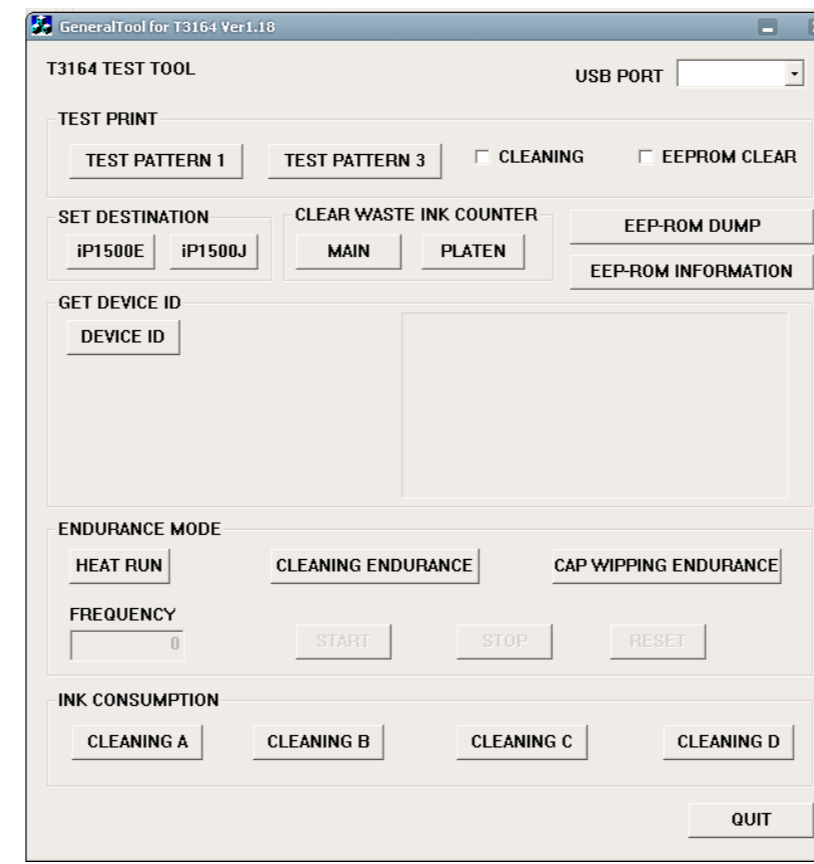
GeneralTool for T3164 Ver1.18

T3164 TEST TOOL

USB PORT

TEST PRINT

TEST PATTERN 1

TEST PATTERN 3

CLEANING

EEPROM CLEAR

SET DESTINATION

iP1500E

iP1500J

CLEAR WASTE INK COUNTER

MAIN

PLATEN

EEP-ROM DUMP

EEP-ROM INFORMATION

GET DEVICE ID

DEVICE ID

ENDURANCE MODE

HEAT RUN

CLEANING ENDURANCE

CAP WIPPING ENDURANCE

FREQUENCY

0

START

STOP

RESET

INK CONSUMPTION

CLEANING A

CLEANING B

CLEANING C

CLEANING D

QUIT